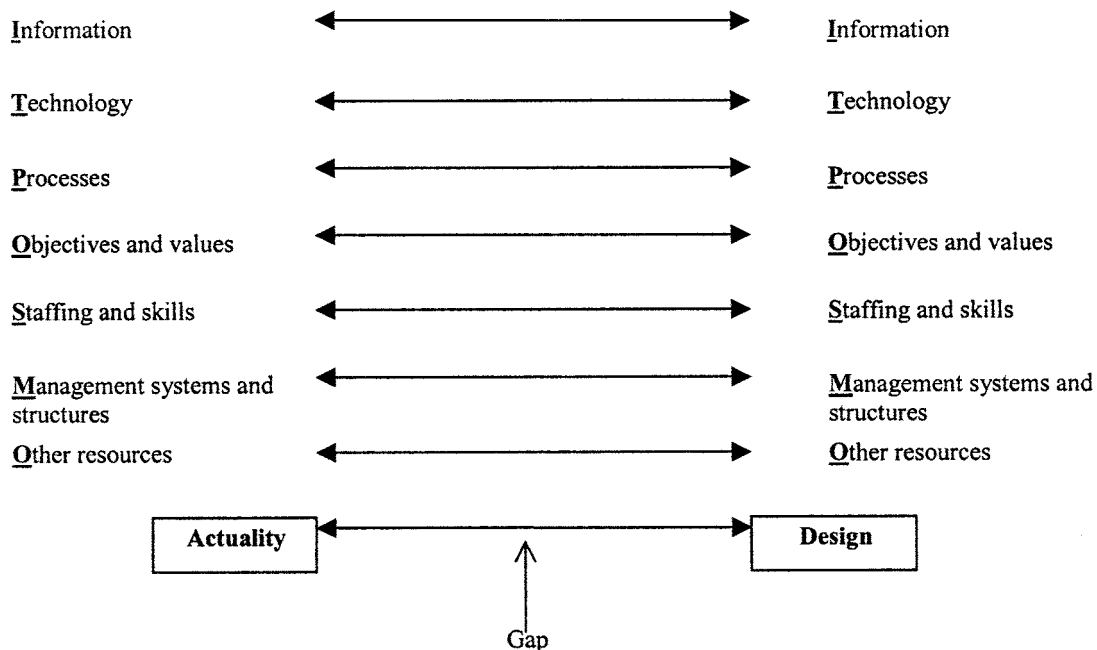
| | |
|---|---|
| Information | Information |
| Technology | Technology |
| Processes | Processes |
| Objectives and values | Objectives and values |
| Staffing and skills | Staffing and skills |
| Management systems and structures | Management systems and structures |
| Other resources | Other resources |

Actuality

Design

Gap